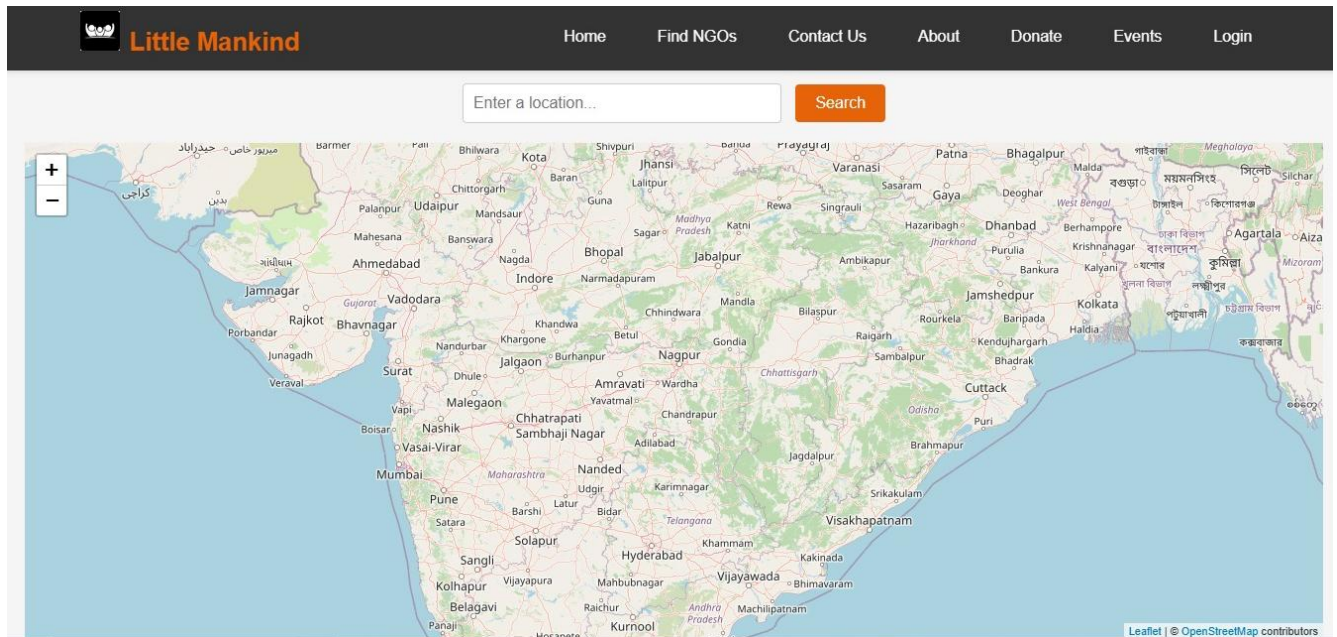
Little Mankind

Home
Find NGOs
Contact Us
About
Donate
Events
Login

Enter a location...
Search

+
−

Barmer
Pali
Bhilwara
Kota
Shivpuri
Banda
Prayagraj
Patna
Bhagalpur
Malda
Meghalaya
Jhansi
Varanasi
Baran
Lalitpur
Sasaram
Gaya
Deoghar
Chittorgarh
Guna
Rewa
Singrauli
West Bengal
Palanpur
Udaipur
Mandsaur
Madhya Pradesh
Katni
Hazaribagh
Dhanbad
Berhampore
Sagar
Jharkhand
Krishnanagar
Agartala
Aizawl
Mahesana
Banswara
Purulia
Nagda
Bhopal
Jabalpur
Ambikapur
Ahmedabad
Bankura
Kalyani
Mizoram
Indore
Narmadapuram
Jamnagar
Gujarat
Vadodara
Jamshedpur
Mandla
Kolkata
Khandwa
Chhindwara
Bilaspur
Rajkot
Bhavnagar
Rourkela
Baripada
Porbandar
Khargone
Betul
Raigarh
Haldia
Nandurbar
Gondia
Kendujhargarh
Junagadh
Burhanpur
Nagpur
Sambalpur
Jalgaon
Bhadrak
Surat
Dhule
Chhattisgarh
Veraval
Amravati
Wardha
Yavatmal
Cuttack
Malegaon
Vapi
Chhatrapati Sambhaji Nagar
Chandrapur
Odisha
Boisar
Nashik
Puri
Vasai-Virar
Adilabad
Brahmapur
Jagdalpur
Mumbai
Maharashtra
Nanded
Udgir
Karimnagar
Pune
Latur
Srikakulam
Barshi
Bidar
Satara
Telangana
Visakhapatnam
Solapur
Khammam
Sangli
Hyderabad
Kakinada
Kolhapur
Vijayapura
Mahbubnagar
Vijayawada
Bhimavaram
Belagavi
Raichur
Andhra Pradesh
Machilipatnam
Panaji
Hospete
Kurnool

Leaflet | © OpenStreetMap contributors